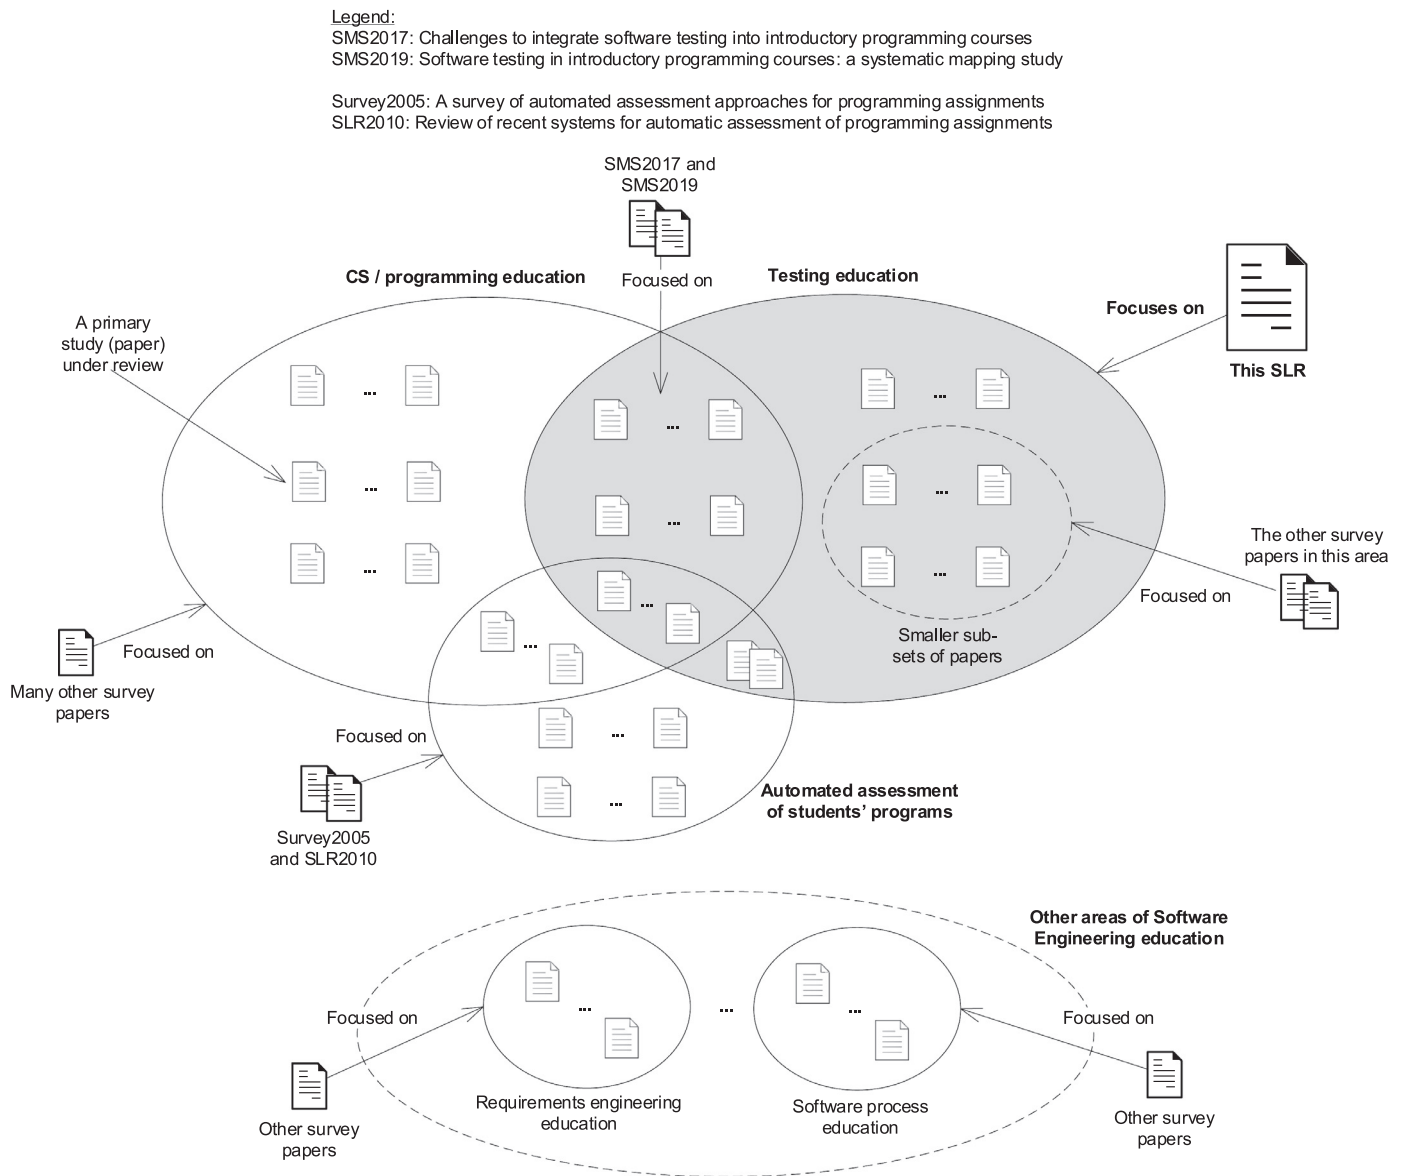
Legend:
SMS2017: Challenges to integrate software testing into introductory programming courses
SMS2019: Software testing in introductory programming courses: a systematic mapping study

Survey2005: A survey of automated assessment approaches for programming assignments
SLR2010: Review of recent systems for automatic assessment of programming assignments

SMS2017 and SMS2019

Focused on

CS / programming education

Testing education

Focuses on

This SLR

A primary study (paper) under review

...

...

...

...

...

...

...

...

...

...

...

The other survey papers in this area

Focused on

Smaller sub-sets of papers

Focused on

Many other survey papers

Focused on

Survey2005 and SLR2010

...

...

Automated assessment of students' programs

Other areas of Software Engineering education

Focused on

...

...

...

Focused on

Other survey papers

Requirements engineering education

Software process education

Other survey papers